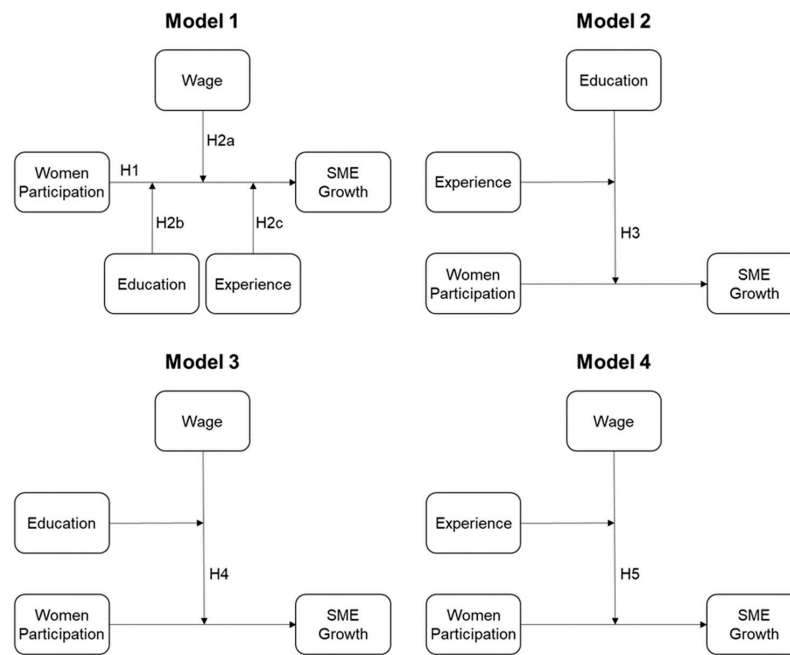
Model 1

Wage

H2a

Women Participation

H1

SME Growth

H2b

H2c

Education

Experience

Model 2

Education

Experience

H3

Women Participation

SME Growth

Model 3

Wage

Education

H4

Women Participation

SME Growth

Model 4

Wage

Experience

H5

Women Participation

SME Growth